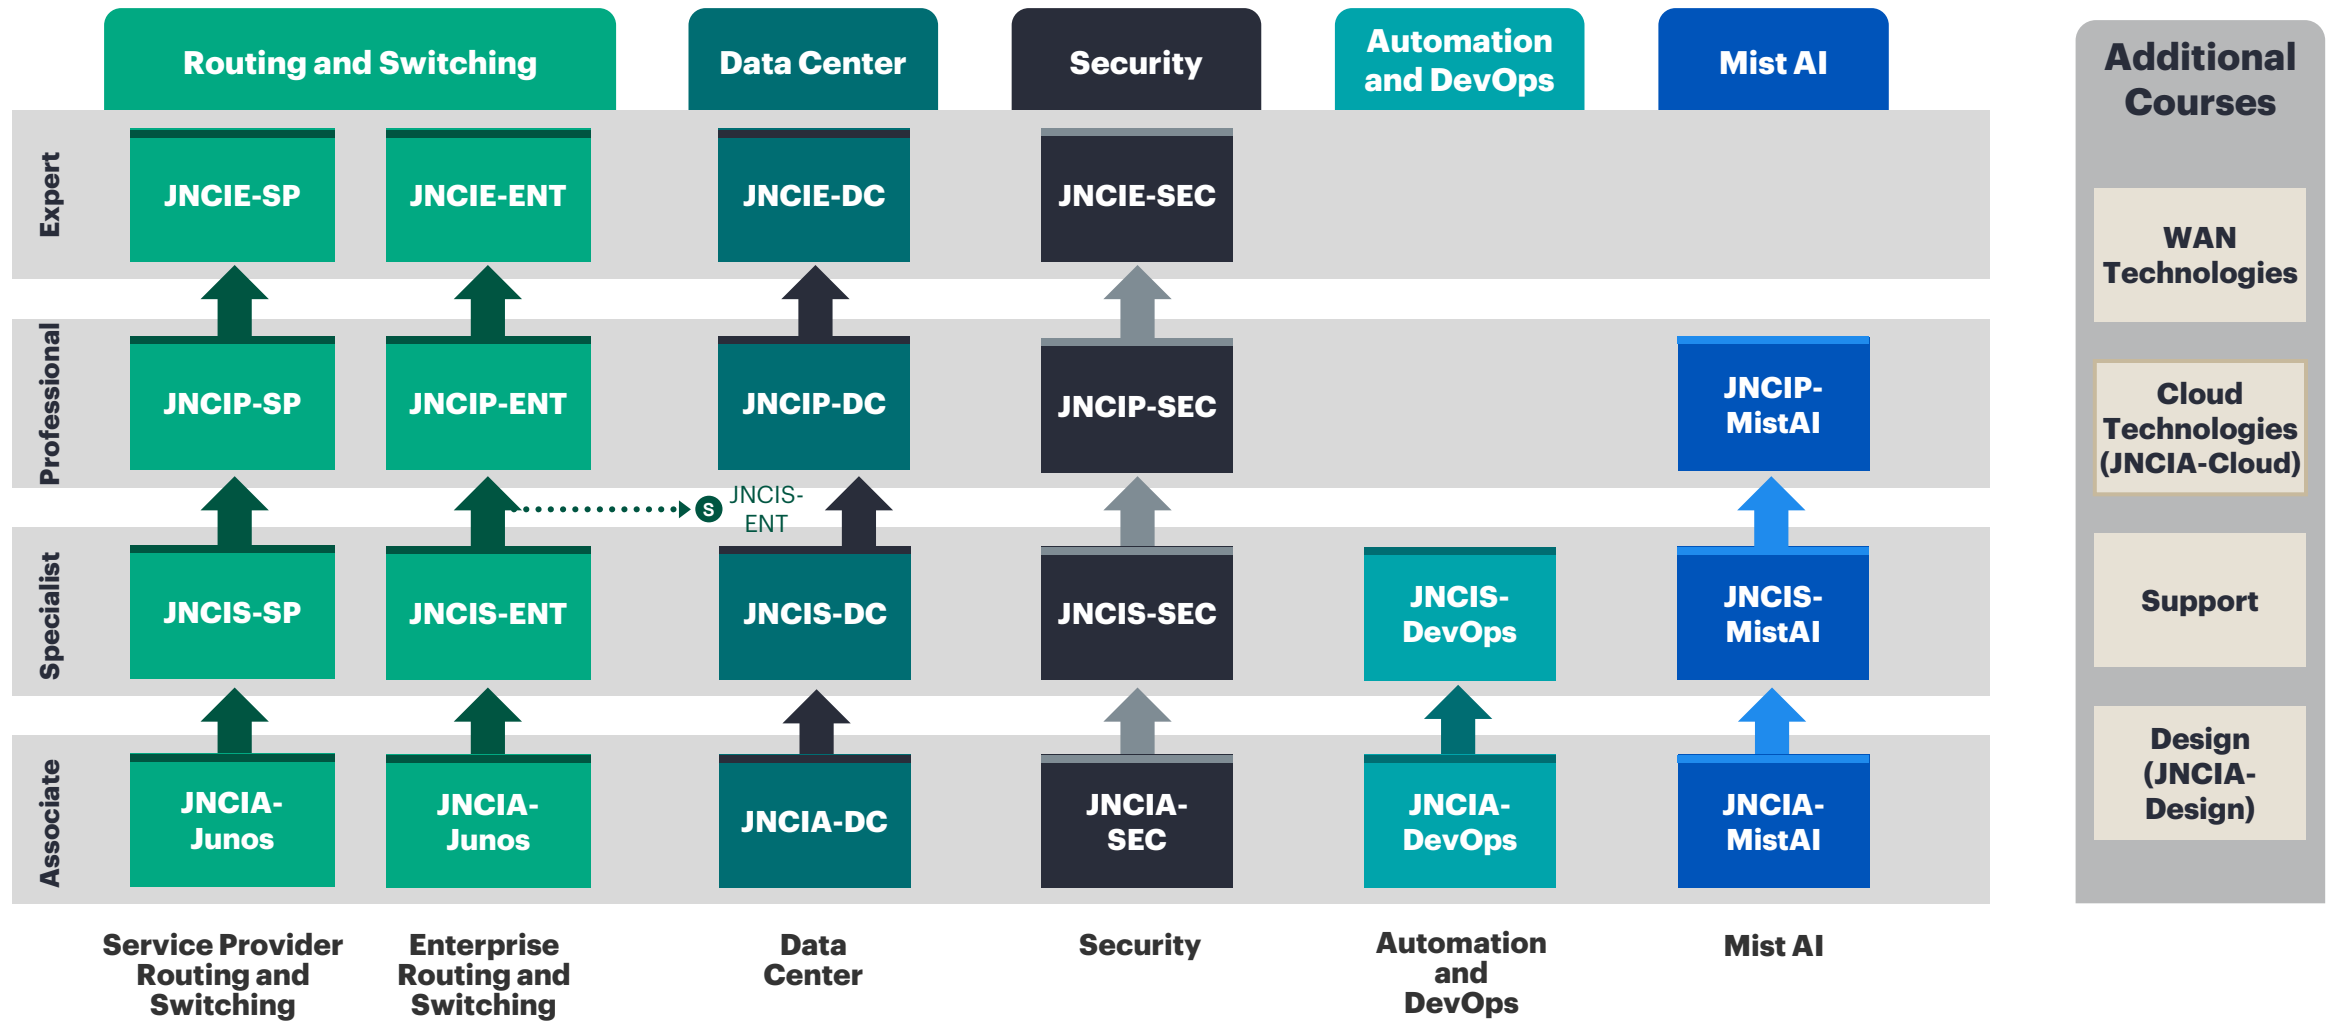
Routing and Switching

Data Center

Security

Automation and DevOps

Mist AI

Additional Courses

Expert

JNCIE-SP

JNCIE-ENT

JNCIE-DC

JNCIE-SEC

WAN Technologies

Professional

JNCIP-SP

JNCIP-ENT

JNCIP-DC

JNCIP-SEC

JNCIP-MistAI

Cloud Technologies (JNCIA-Cloud)

S JNCIS-ENT

Specialist

JNCIS-SP

JNCIS-ENT

JNCIS-DC

JNCIS-SEC

JNCIS-DevOps

JNCIS-MistAI

Support

Associate

JNCIA-Junos

JNCIA-Junos

JNCIA-DC

JNCIA-SEC

JNCIA-DevOps

JNCIA-MistAI

Design (JNCIA-Design)

Service Provider Routing and Switching

Enterprise Routing and Switching

Data Center

Security

Automation and DevOps

Mist AI